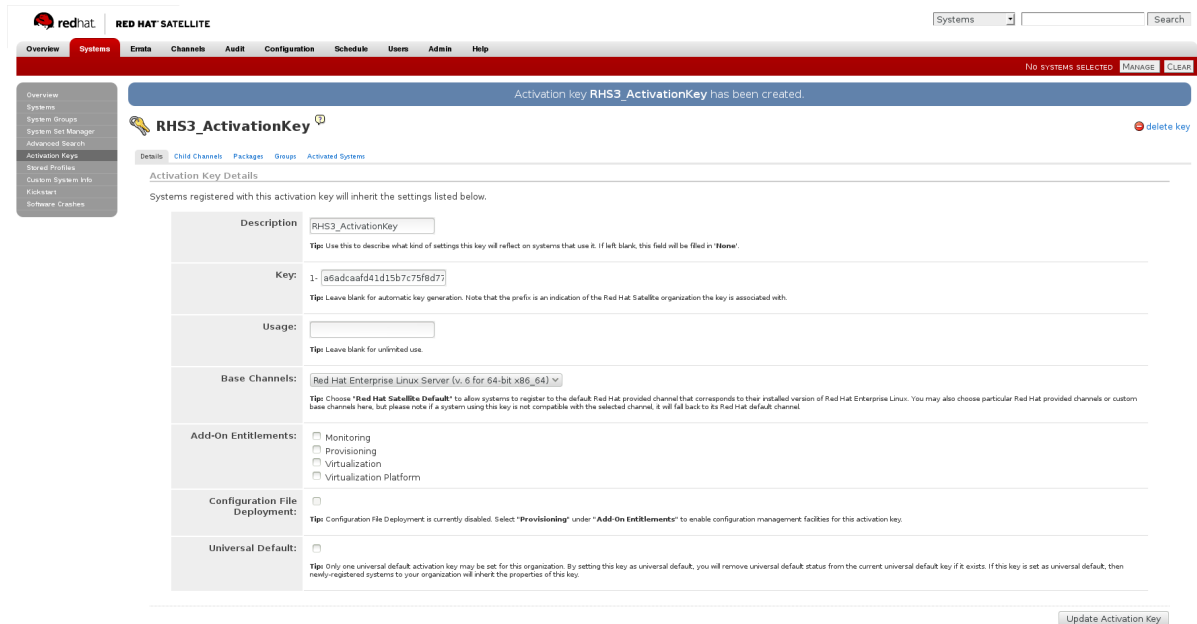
redhat. RED HAT® SATELLITE

Systems Search

Overview Systems Errata Channels Audit Configuration Schedule Users Admin Help

No systems selected Manage Clear

Overview
Systems
System Groups
System Set Manager
Advanced Search
Activation Keys
Stored Profiles
Custom System Info
Kickstart
Software Crashes

Activation key **RHS3_ActivationKey** has been created.

RHS3_ActivationKey

delete key

Details Child Channels Packages Groups Activated Systems

Activation Key Details

Systems registered with this activation key will inherit the settings listed below.

Description RHS3_ActivationKey

**Tip:** Use this to describe what kind of settings this key will reflect on systems that use it. If left blank, this field will be filled in '**None**'.

Key: 1- a6adcaafd41d15b7c75f8d77

**Tip:** Leave blank for automatic key generation. Note that the prefix is an indication of the Red Hat Satellite organization the key is associated with.

Usage:

**Tip:** Leave blank for unlimited use.

Base Channels: Red Hat Enterprise Linux Server (v. 6 for 64-bit x86_64)

**Tip:** Choose "**Red Hat Satellite Default**" to allow systems to register to the default Red Hat provided channel that corresponds to their installed version of Red Hat Enterprise Linux. You may also choose particular Red Hat provided channels or custom base channels here, but please note if a system using this key is not compatible with the selected channel, it will fall back to its Red Hat default channel.

Add-On Entitlements: Monitoring
Provisioning
Virtualization
Virtualization Platform

Configuration File Deployment:

**Tip:** Configuration File Deployment is currently disabled. Select "**Provisioning**" under "**Add-On Entitlements**" to enable configuration management facilities for this activation key.

Universal Default:

**Tip:** Only one universal default activation key may be set for this organization. By setting this key as universal default, you will remove universal default status from the current universal default key if it exists. If this key is set as universal default, then newly-registered systems to your organization will inherit the properties of this key.

Update Activation Key